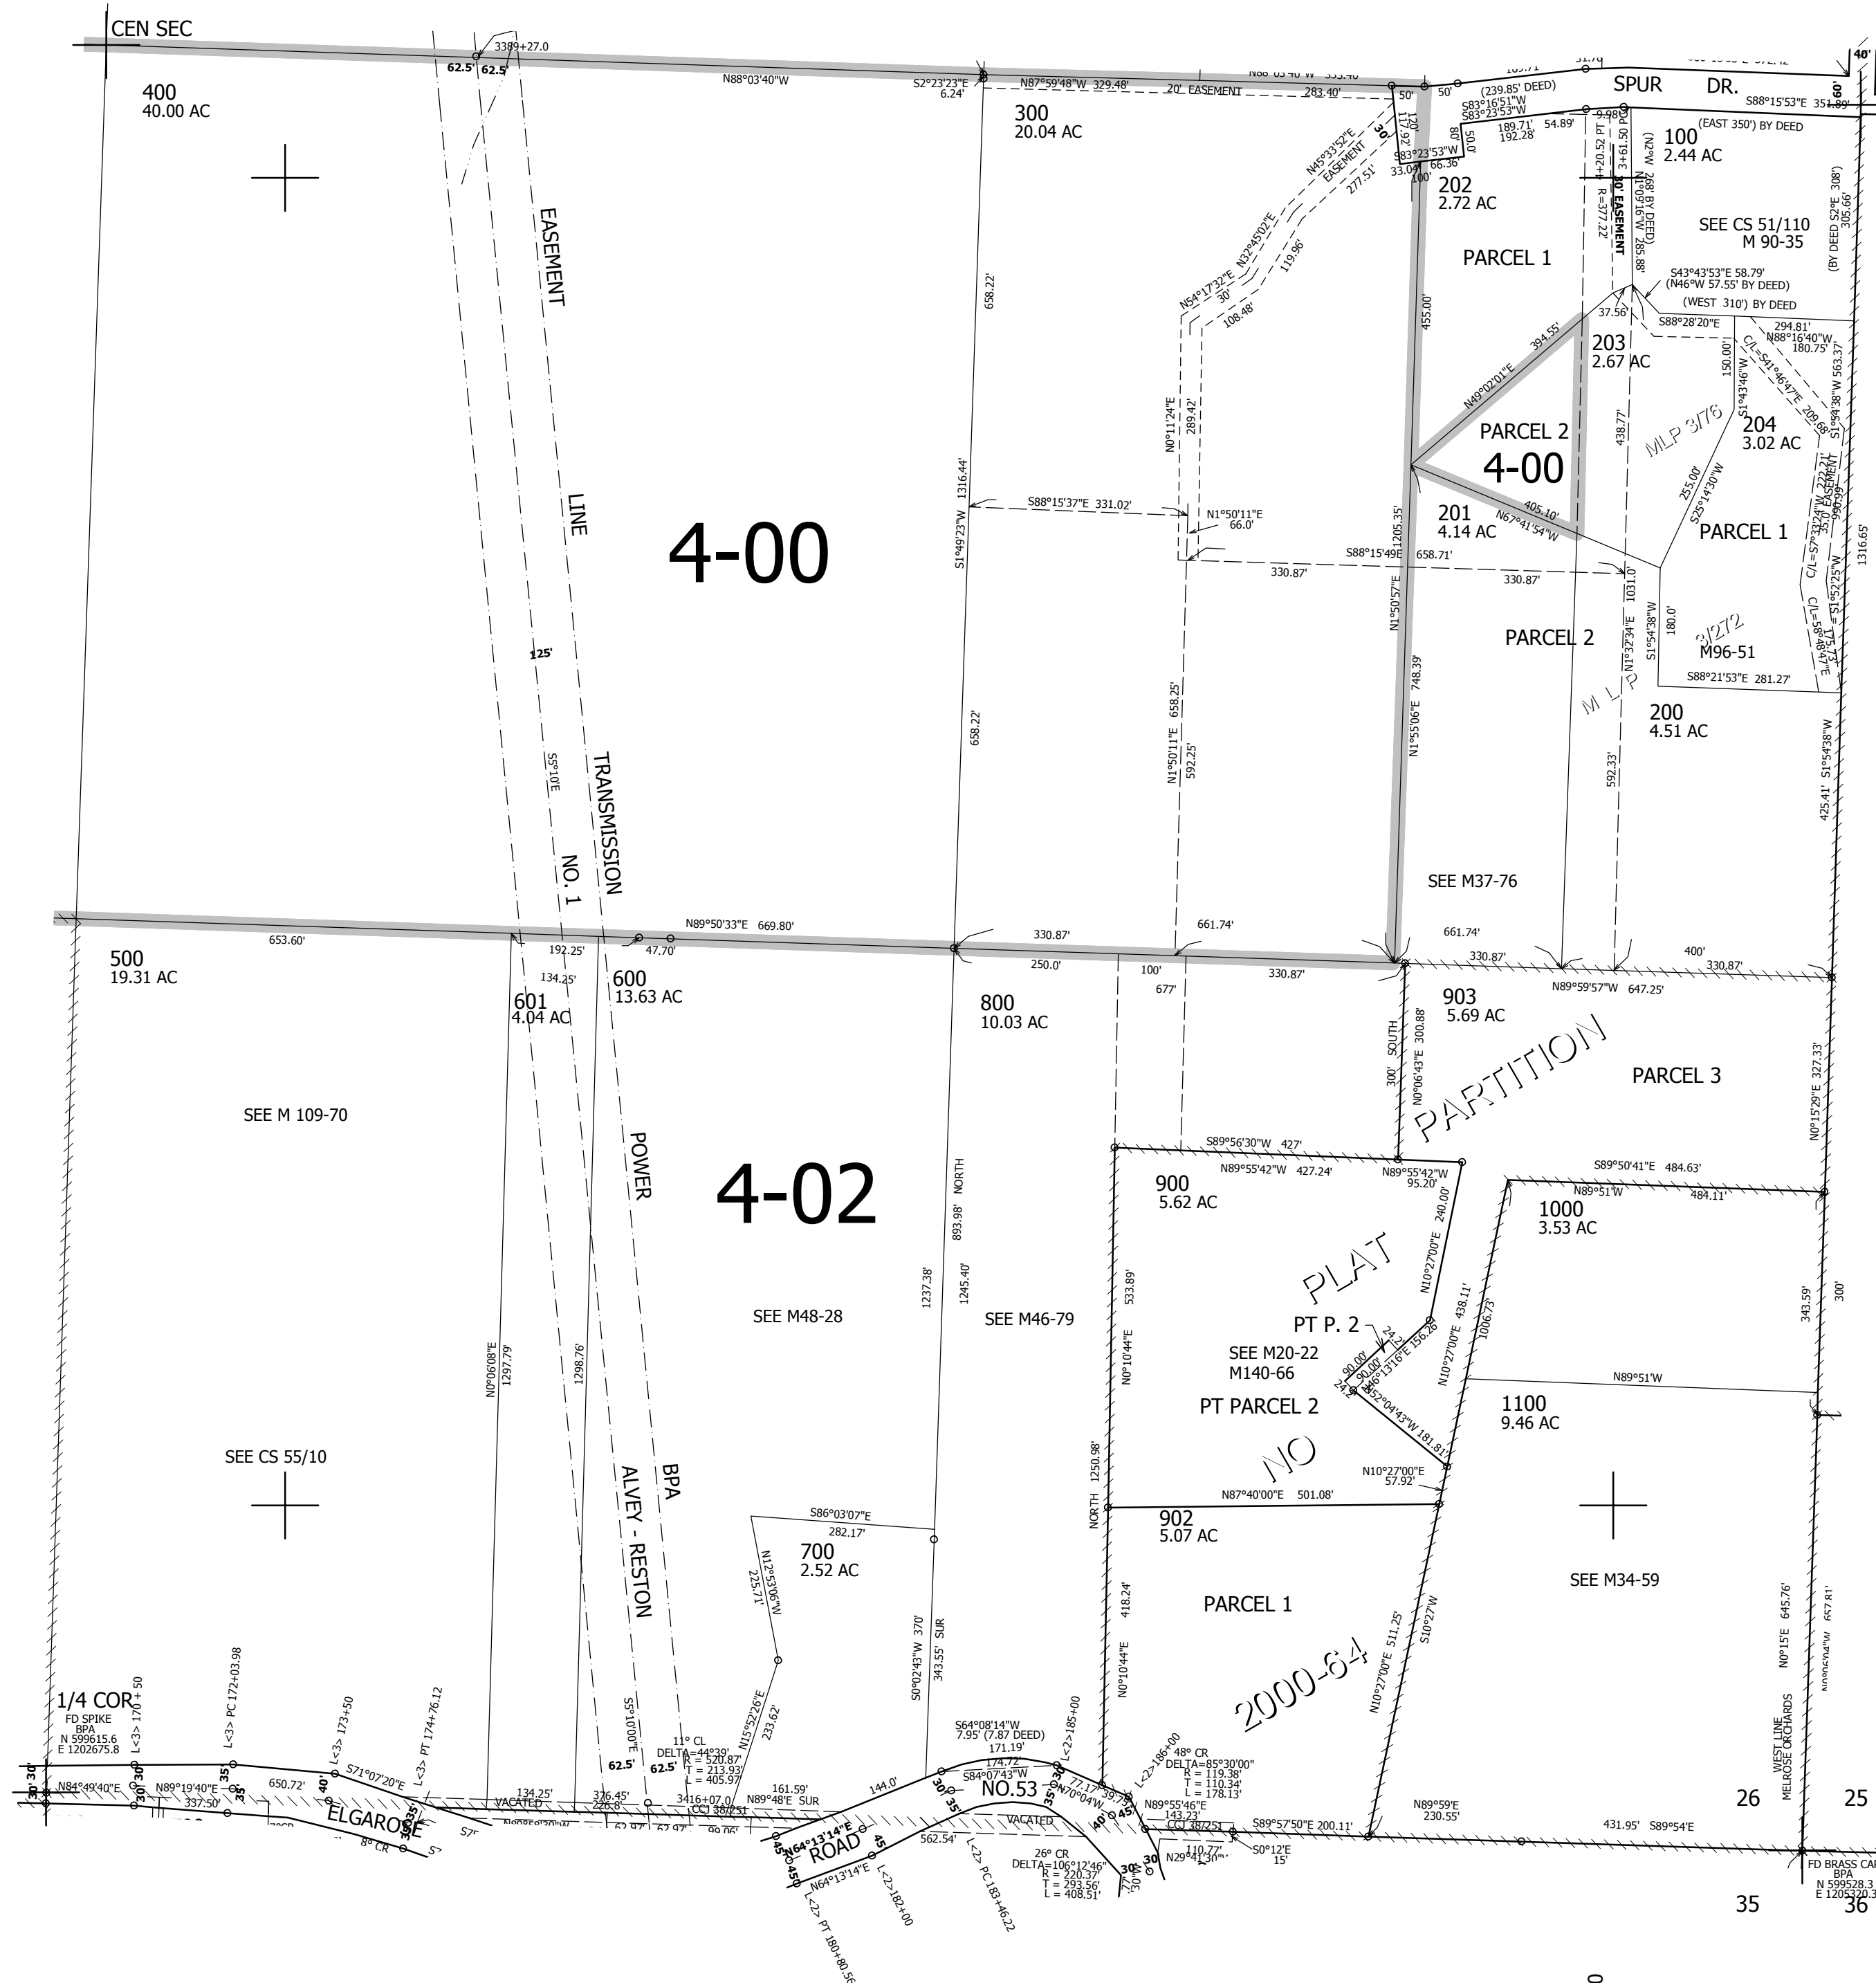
CEN SEC

400
40.00 AC

3389+27.0
62.5' 62.5'
N88°03'40"W
S2°23'23"E 6.24'
N87°59'48"W 329.48'
20' EASEMENT
283.40'

300
20.04 AC

SPUR DR.
(239.85' DEED)
S83°16'51"W
S83°23'53"W
189.71'
192.28'
54.89'
S88°15'53"E 351.89'
60'
40'

100
2.44 AC
(EAST 350') BY DEED

N45°33'52"E EASEMENT
277.51'
S83°23'53"W
66.36
33.04'
100'

202
2.72 AC

PARCEL 1

SEE CS 51/110
M 90-35

S43°43'53"E 58.79'
(N46°W 57.55' BY DEED)
(WEST 310') BY DEED
37.56'
S88°28'20"E
294.81'
N88°16'40"W
180.75'

203
2.67 AC

N49°02'01"E 394.55'

PARCEL 2
4-00

204
3.02 AC

MLP 3/76

EASEMENT

LINE

4-00

125'

S5°10'E

TRANSMISSION

NO. 1

658.22'
S1°49'23"W 1316.44'
658.22'

S88°15'37"E 331.02'
N1°50'11"E 66.0'

N54°17'32"E
N32°45'02"E
30'
119.96
108.48'

N0°11'24"E 289.42'

455.00'

201
4.14 AC
405.10'
N67°41'54"W

S88°15'49"E 658.71'
330.87'
330.87'

N1°50'57"E 1205.35'

N1°55'06"E 748.39'

PARCEL 1

PARCEL 2

255.00'
S25°14'30"W

1031.0'
N1°32'34"E
S1°54'38"W
180.0'

3/272
M96-51

S88°21'53"E 281.27'

MLP

200
4.51 AC

N1°50'11"E 658.25'
592.25'
592.33'
438.77'

SEE M37-76

N89°50'33"E 669.80'
330.87'
661.74'
661.74'
330.87'
400'
330.87'

653.60'
192.25'
47.70'
250.0'
100'
330.87'
677'

500
19.31 AC

601
4.04 AC
134.25'

600
13.63 AC

800
10.03 AC

903
5.69 AC

N89°59'57"W 647.25'

PARTITION

PARCEL 3

SEE M 109-70

POWER

4-02

NORTH
893.98'
1245.40'
1237.38'

SEE M48-28

SEE M46-79

300' SOUTH
N0°06'43"E 300.88'

S89°56'30"W 427'
N89°55'42"W 427.24'
N89°55'42"W 95.20'

900
5.62 AC

S89°50'41"E 484.63'
N89°51'W 484.11'

1000
3.53 AC

PLAT

N10°27'00"E 240.00'

PT P. 2
SEE M20-22
M140-66

PT PARCEL 2

NO

1100
9.46 AC

N89°51'W

N10°27'00"E 438.11'
1006.73'

SEE CS 55/10

N0°08'06"E 1297.79'
1298.76'

BPA
ALVEY - RESTON

N10°27'00"E 57.92'
N87°40'00"E 501.08'

902
5.07 AC

S86°03'07"E 282.17'

700
2.52 AC

N12°53'06"W 225.71'

PARCEL 1

SEE M34-59

2000-64

S0°02'43"W 370'
343.55' SUR

1/4 COR
FD SPIKE
BPA
N 599615.6
E 1202675.8

N84°49'40"E
N89°19'40"E
337.50'
650.72'
S71°07'20"E
ELGAROSE
VACATED
134.25'
376.45'
226.8'
3416+07.0
CCJ 38/251
161.59'
N89°48'E SUR

11° CL
DELTA=44°39'
R = 520.87'
T = 213.93'
L = 405.97'

N15°52'26"E 233.62'

S64°08'14"W
7.95' (7.87 DEED)
171.19'
174.72'
S84°07'43"W
NO.53
N70°04'W
144.0'

N64°13'14"E
ROAD
N64°13'14"E
562.54'

26° CR
DELTA=106°12'46"
R = 220.37'
T = 293.56'
L = 408.51'

48° CR
DELTA=85°30'00"
R = 119.38'
T = 110.34'
L = 178.13'

N89°55'46"E 143.23'
CCJ 38/251
S89°57'50"E 200.11'
S0°12'E 15'
N29°41'30"E 110.77'

N89°59'E 230.55'
431.95' S89°54'E

26 25
35 36

WEST LINE MELROSE ORCHARDS

FD BRASS CAP
BPA
N 599528.3
E 1205320.3

N0°15'E 645.76'
S1°54'38"W 425.41'
N0°15'29"E 327.33'
343.59'
300'
1316.65'
305.66'
(BY DEED S2°E 308')
S1°54'38"W 563.37'
C/L=S41°46'47"E 209.68'
150.00'
S1°43'46"W

L<3> 170+50
L<3> PC 172+03.98
L<3> 173+50
L<3> PT 174+76.12
L<2> 185+00
L<2> 186+00
L<2> 182+00
L<2> PC 183+46.22
L<2> PT 180+80.5